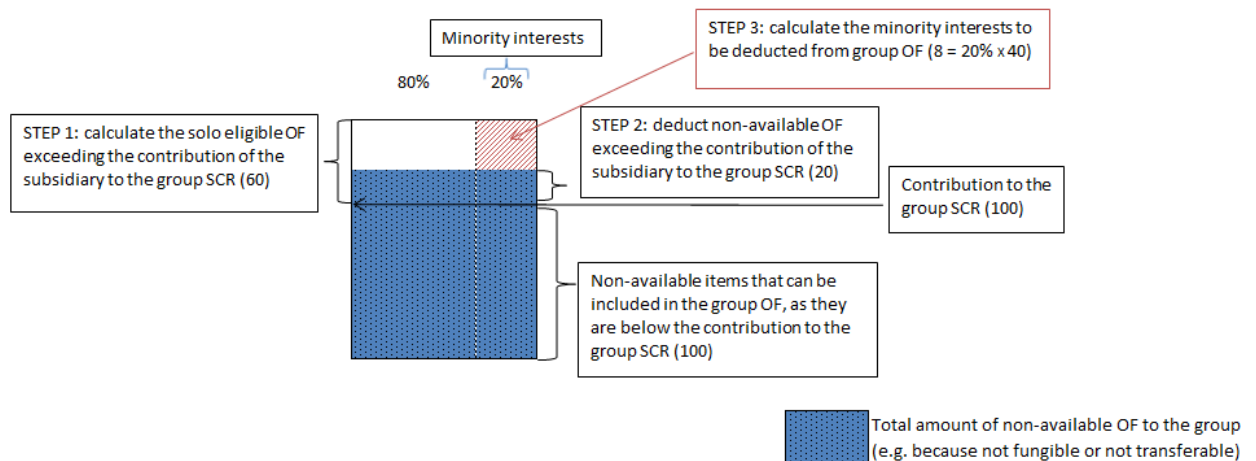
Minority interests

STEP 3: calculate the minority interests to be deducted from group OF (8 = 20% x 40)

80%

20%

STEP 1: calculate the solo eligible OF exceeding the contribution of the subsidiary to the group SCR (60)

STEP 2: deduct non-available OF exceeding the contribution of the subsidiary to the group SCR (20)

Contribution to the group SCR (100)

Non-available items that can be included in the group OF, as they are below the contribution to the group SCR (100)

Total amount of non-available OF to the group (e.g. because not fungible or not transferable)